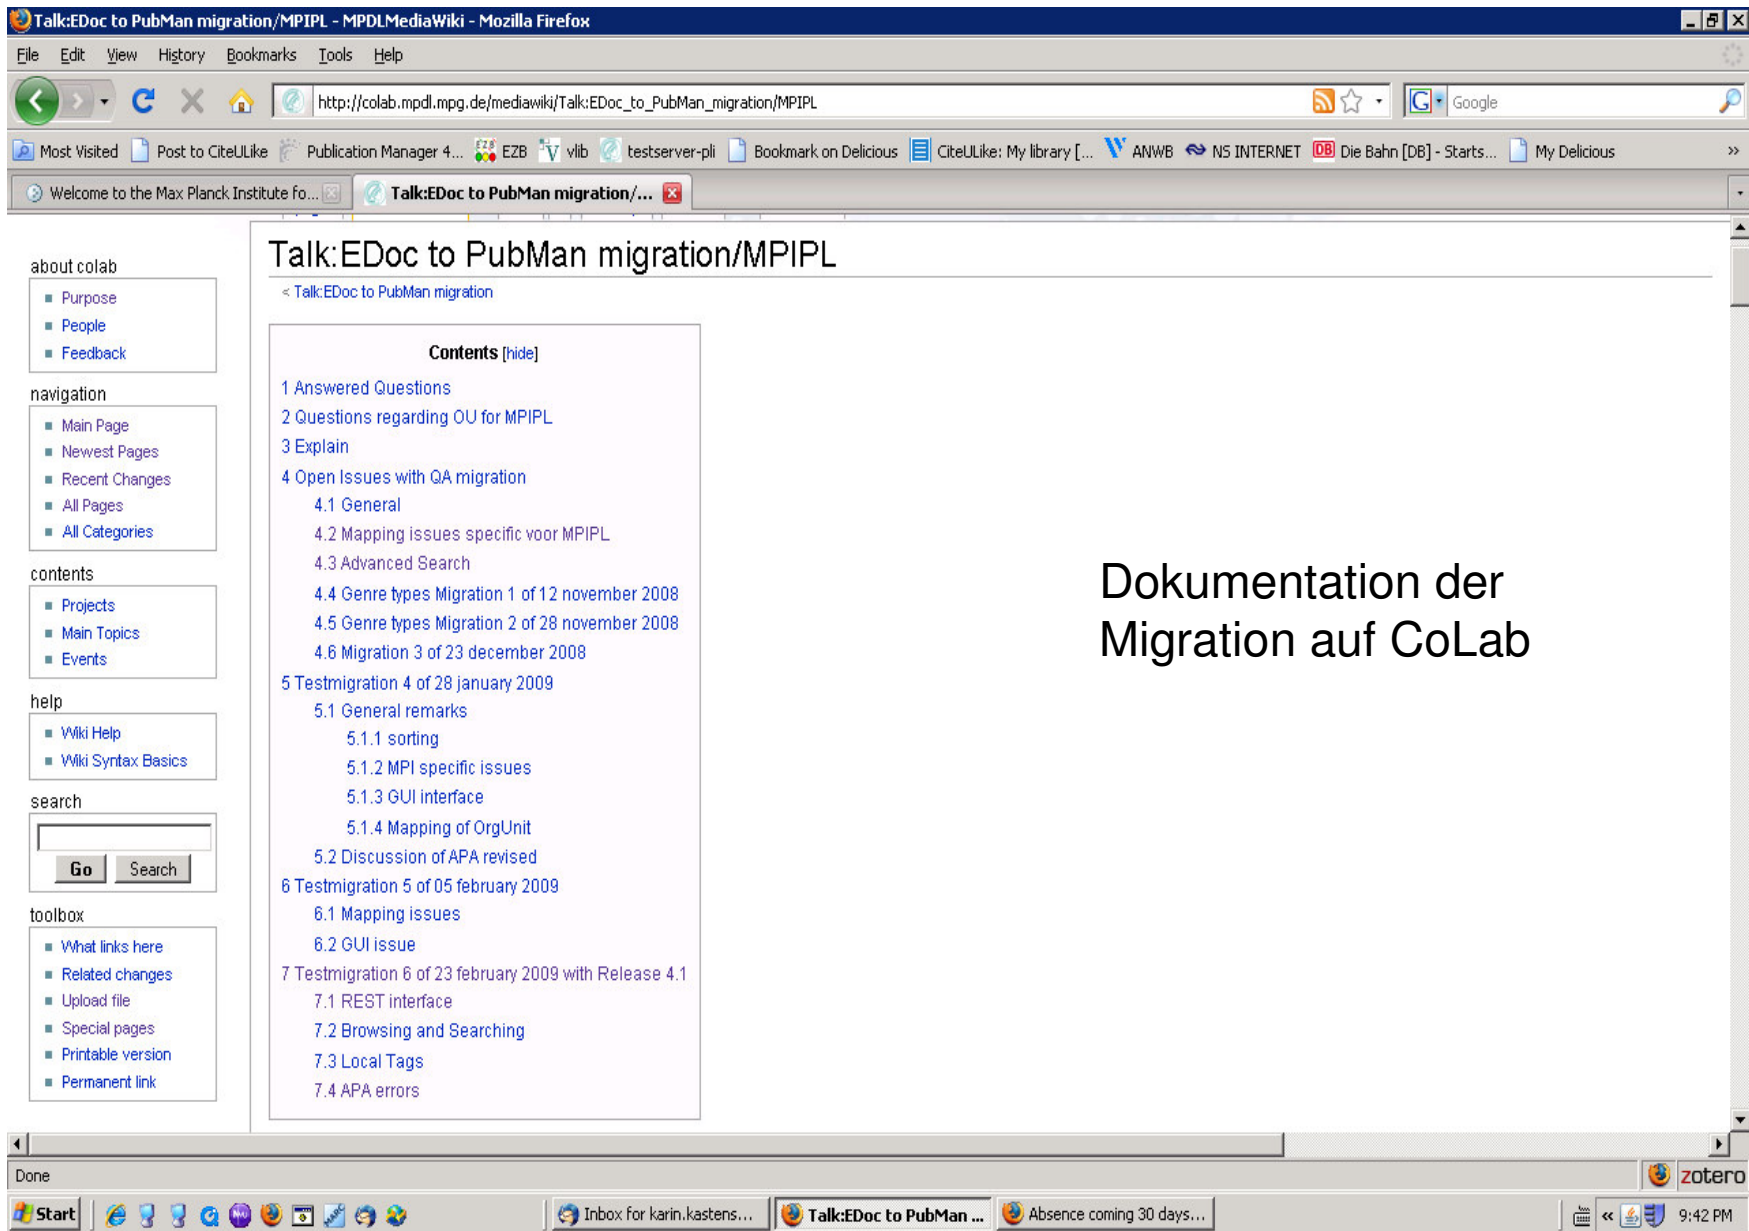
Talk:EDoc to PubMan migration/MPIPL - MPDLMediaWiki - Mozilla Firefox

File Edit View History Bookmarks Tools Help

http://colab.mpdl.mpg.de/mediawiki/Talk:EDoc_to_PubMan_migration/MPIPL

Google

Most Visited Post to CiteULike Publication Manager 4... EZB vlib testserver-pli Bookmark on Delicious CiteULike: My library [... ANWB NS INTERNET Die Bahn [DB] - Starts... My Delicious

Welcome to the Max Planck Institute fo... Talk:EDoc to PubMan migration/...

about colab
- Purpose
- People
- Feedback

navigation
- Main Page
- Newest Pages
- Recent Changes
- All Pages
- All Categories

contents
- Projects
- Main Topics
- Events

help
- Wiki Help
- Wiki Syntax Basics

search

Go Search

toolbox
- What links here
- Related changes
- Upload file
- Special pages
- Printable version
- Permanent link

Talk:EDoc to PubMan migration/MPIPL

< Talk:EDoc to PubMan migration

Contents [hide]

1 Answered Questions
2 Questions regarding OU for MPIPL
3 Explain
4 Open Issues with QA migration
4.1 General
4.2 Mapping issues specific voor MPIPL
4.3 Advanced Search
4.4 Genre types Migration 1 of 12 november 2008
4.5 Genre types Migration 2 of 28 november 2008
4.6 Migration 3 of 23 december 2008
5 Testmigration 4 of 28 january 2009
5.1 General remarks
5.1.1 sorting
5.1.2 MPI specific issues
5.1.3 GUI interface
5.1.4 Mapping of OrgUnit
5.2 Discussion of APA revised
6 Testmigration 5 of 05 february 2009
6.1 Mapping issues
6.2 GUI issue
7 Testmigration 6 of 23 february 2009 with Release 4.1
7.1 REST interface
7.2 Browsing and Searching
7.3 Local Tags
7.4 APA errors

Dokumentation der Migration auf CoLab

Done

zotero

Start Inbox for karin.kastens... Talk:EDoc to PubMan ... Absence coming 30 days... 9:42 PM